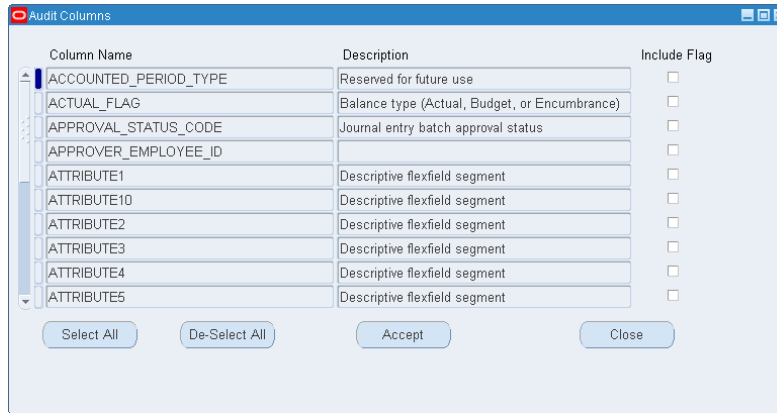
Audit Columns

| Column Name | Description | Include Flag |
|---|---|---|
| ACCOUNTED_PERIOD_TYPE | Reserved for future use | |
| ACTUAL_FLAG | Balance type (Actual, Budget, or Encumbrance) | |
| APPROVAL_STATUS_CODE | Journal entry batch approval status | |
| APPROVER_EMPLOYEE_ID | | |
| ATTRIBUTE1 | Descriptive flexfield segment | |
| ATTRIBUTE10 | Descriptive flexfield segment | |
| ATTRIBUTE2 | Descriptive flexfield segment | |
| ATTRIBUTE3 | Descriptive flexfield segment | |
| ATTRIBUTE4 | Descriptive flexfield segment | |
| ATTRIBUTE5 | Descriptive flexfield segment | |

Select All De-Select All Accept Close